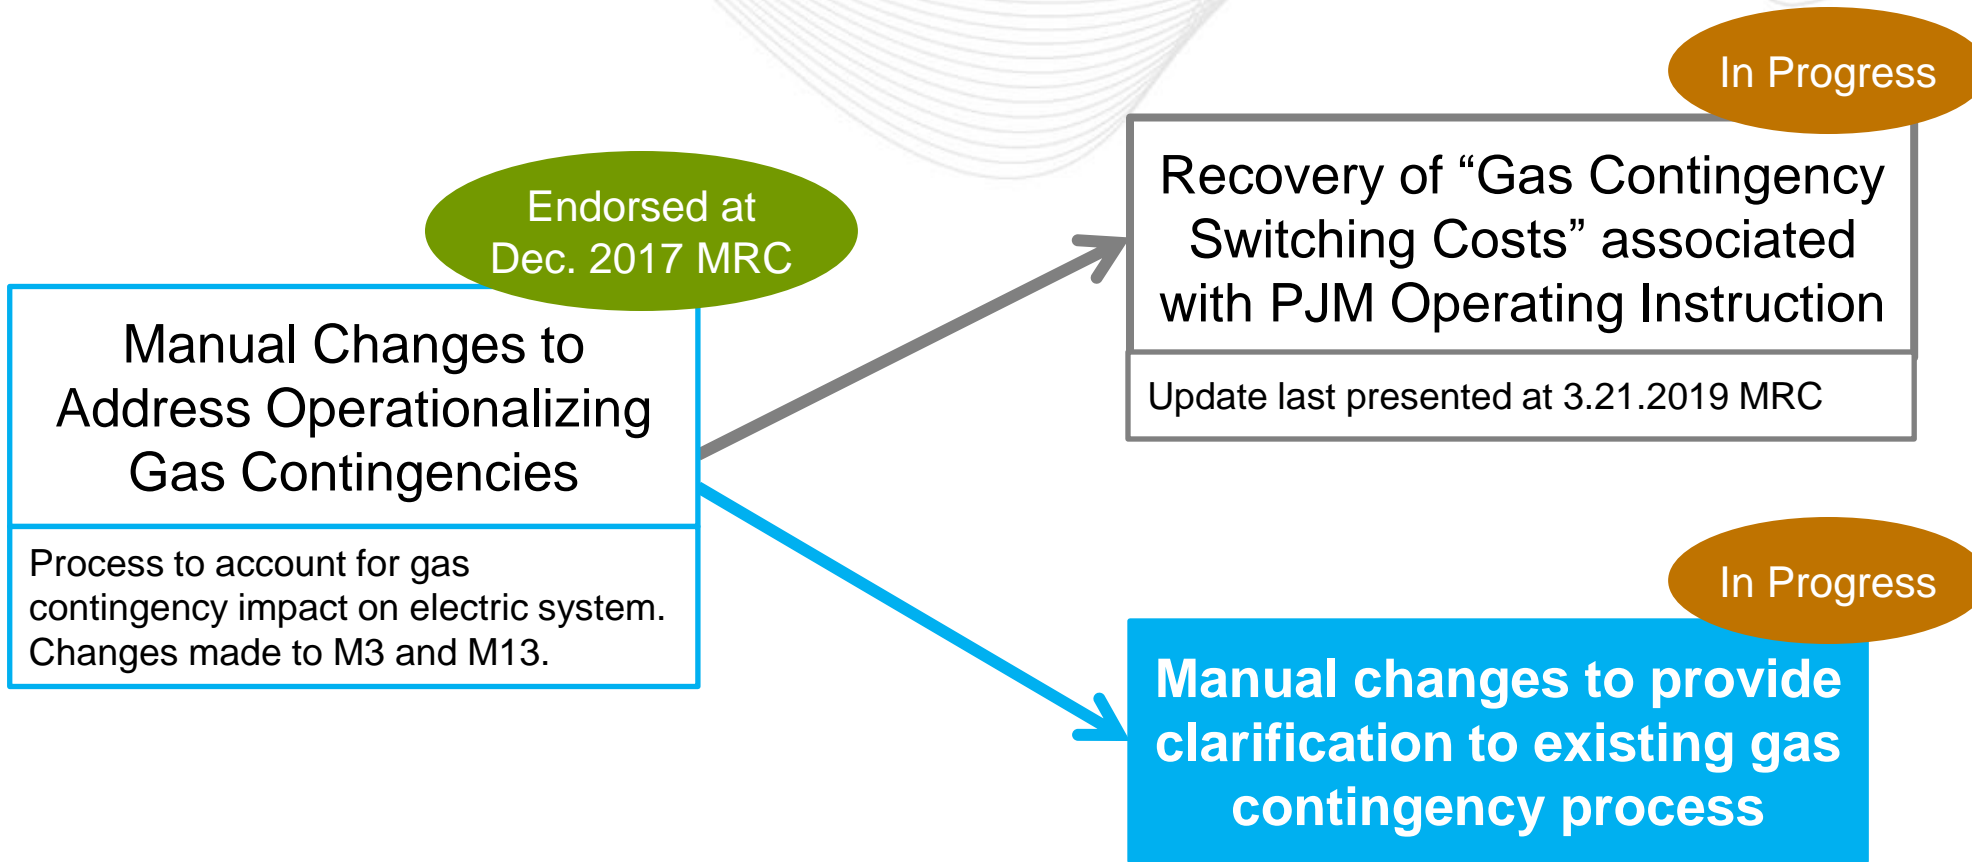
Endorsed at Dec. 2017 MRC

Manual Changes to Address Operationalizing Gas Contingencies

Process to account for gas contingency impact on electric system. Changes made to M3 and M13.

In Progress

Recovery of “Gas Contingency Switching Costs” associated with PJM Operating Instruction

Update last presented at 3.21.2019 MRC

In Progress

Manual changes to provide clarification to existing gas contingency process